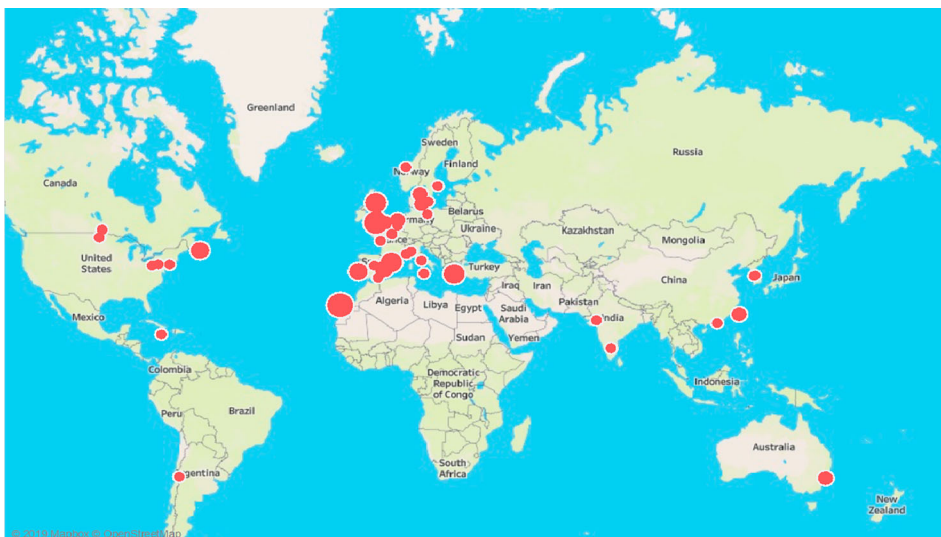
Greenland
Sweden
Finland
Russia
Norway
Canada
Germany
Belarus
Ukraine
Kazakhstan
Mongolia
United States
France
Spain
Turkey
Japan
Iraq
Iran
China
Algeria
Libya
Egypt
Saudi Arabia
Pakistan
India
Mexico
Sudan
Yemen
Colombia
Democratic Republic of Congo
Indonesia
Peru
Brazil
Australia
South Africa
Argentina
New Zealand
© 2019 Mapbox © OpenStreetMap